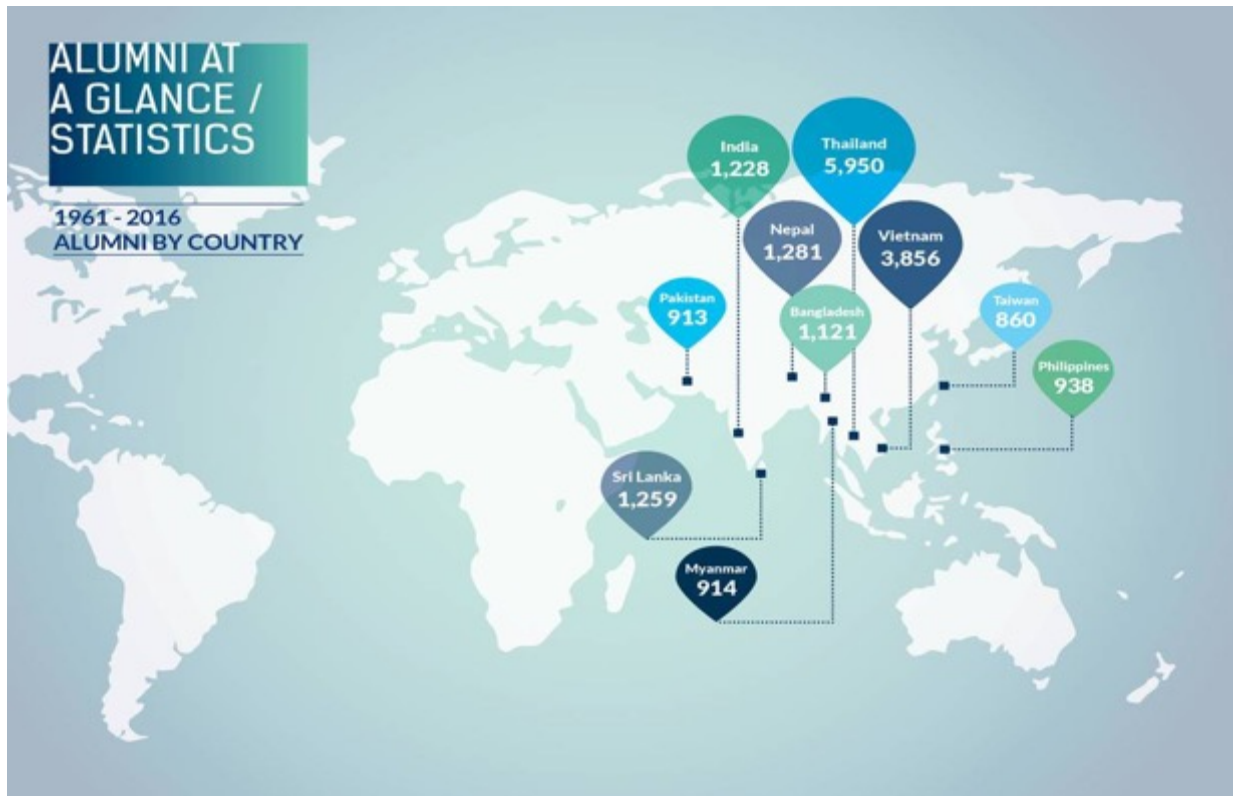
ALUMNI AT A GLANCE / STATISTICS

1961 - 2016
ALUMNI BY COUNTRY

India
1,228

Thailand
5,950

Nepal
1,281

Vietnam
3,856

Pakistan
913

Bangladesh
1,121

Taiwan
860

Philippines
938

Sri Lanka
1,259

Myanmar
914